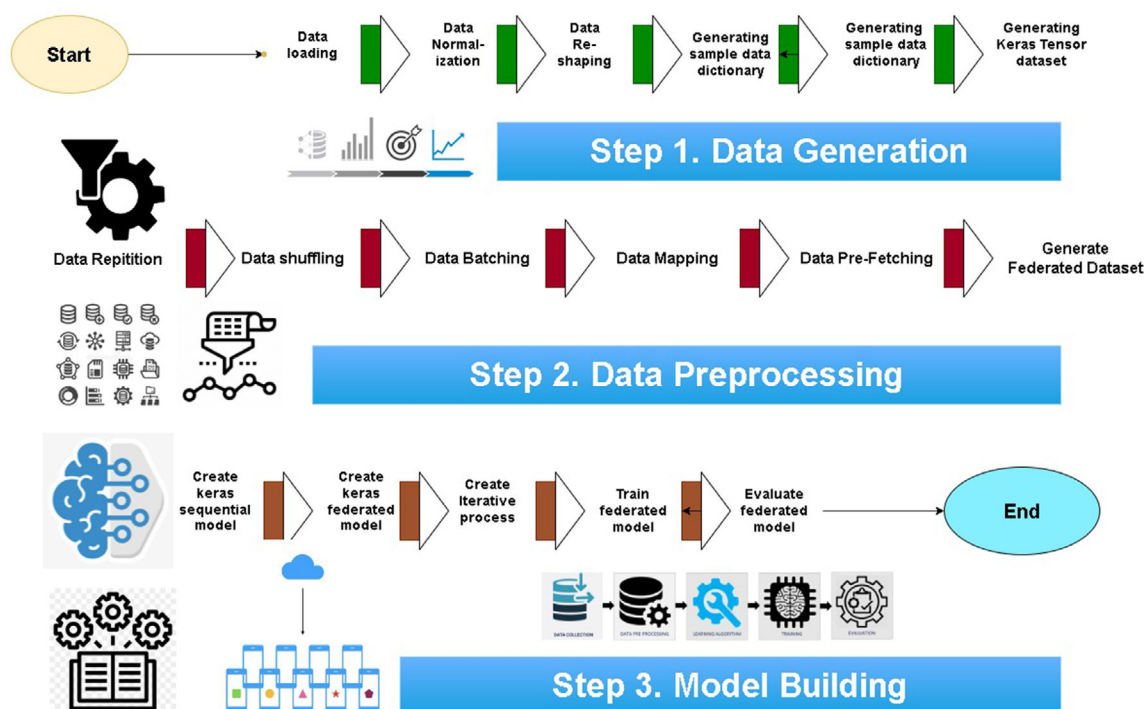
Start

Data loading

Data Normalization

Data Reshaping

Generating sample data dictionary

Generating sample data dictionary

Generating Keras Tensor dataset

Step 1. Data Generation

Data Repitition

Data shuffling

Data Batching

Data Mapping

Data Pre-Fetching

Generate Federated Dataset

Step 2. Data Preprocessing

Create keras sequential model

Create keras federated model

Create Iterative process

Train federated model

Evaluate federated model

End

DATA COLLECTION

DATA PRE PROCESSING

LEARNING ALGORITHM

TRAINING

EVALUATION

Step 3. Model Building